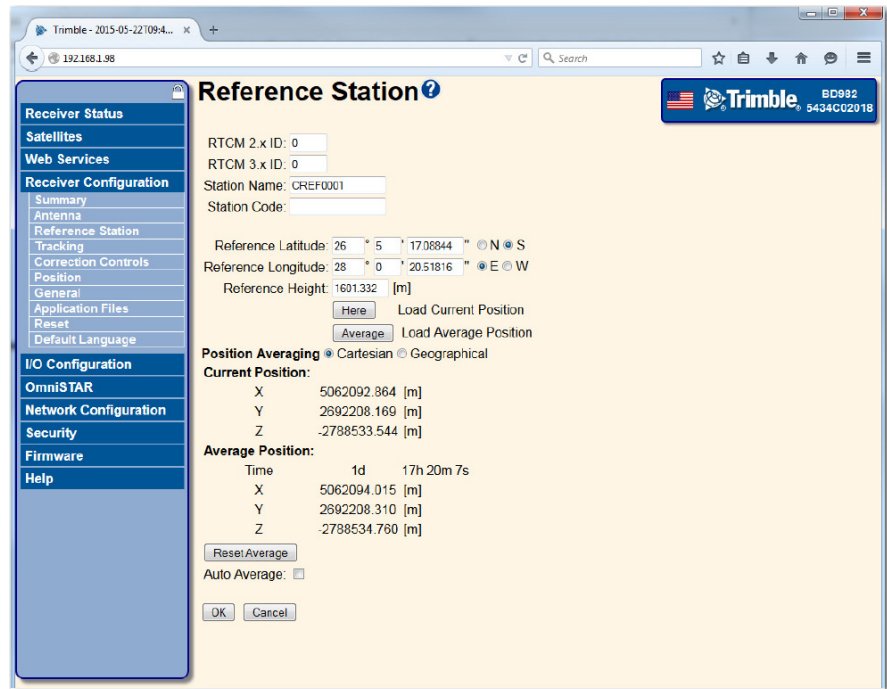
Trimble - 2015-05-22T09:4... ×  +

192.168.1.98

Search

Receiver Status
Satellites
Web Services
Receiver Configuration
Summary
Antenna
Reference Station
Tracking
Correction Controls
Position
General
Application Files
Reset
Default Language
I/O Configuration
OmniSTAR
Network Configuration
Security
Firmware
Help

Reference Station

Trimble BD982 5434C02018

RTCM 2.x ID: 0
RTCM 3.x ID: 0
Station Name: CREF0001
Station Code:

Reference Latitude: 26 ° 5 ' 17.08844 " N S
Reference Longitude: 28 ° 0 ' 20.51816 " E W
Reference Height: 1601.332 [m]
Here Load Current Position
Average Load Average Position
Position Averaging Cartesian Geographical
Current Position:

| | | |
|---|---|---|
| X | 5062092.864 | [m] |
| Y | 2692208.169 | [m] |
| Z | -2788533.544 | [m] |

Average Position:

| | | |
|---|---|---|
| Time | 1d | 17h 20m 7s |
| X | 5062094.015 | [m] |
| Y | 2692208.310 | [m] |
| Z | -2788534.760 | [m] |

Reset Average
Auto Average:

OK Cancel